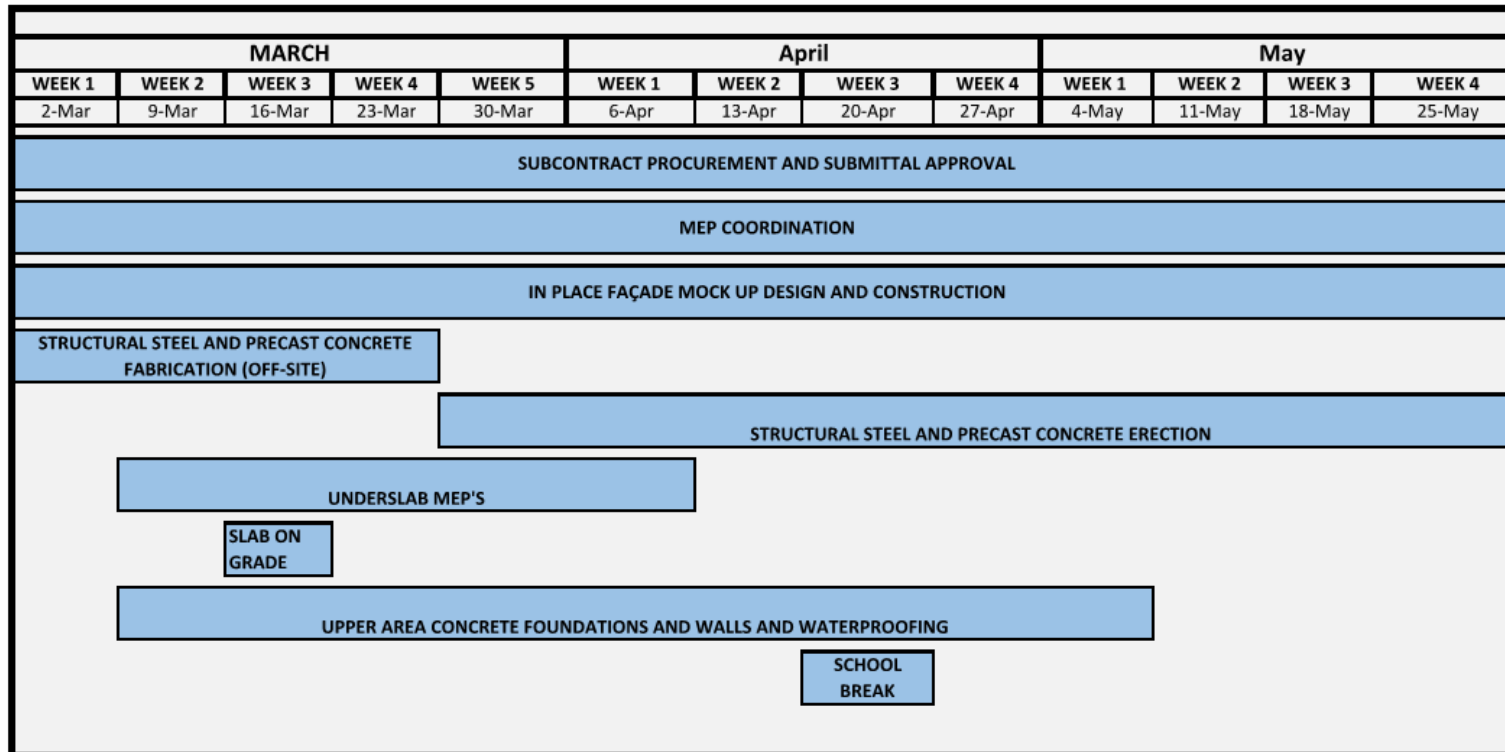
| MARCH | | | | | April | | | | May | | | |
|---|---|---|---|---|---|---|---|---|---|---|---|---|
| WEEK 1 | WEEK 2 | WEEK 3 | WEEK 4 | WEEK 5 | WEEK 1 | WEEK 2 | WEEK 3 | WEEK 4 | WEEK 1 | WEEK 2 | WEEK 3 | WEEK 4 |
| 2-Mar | 9-Mar | 16-Mar | 23-Mar | 30-Mar | 6-Apr | 13-Apr | 20-Apr | 27-Apr | 4-May | 11-May | 18-May | 25-May |

SUBCONTRACT PROCUREMENT AND SUBMITTAL APPROVAL

MEP COORDINATION

IN PLACE FAÇADE MOCK UP DESIGN AND CONSTRUCTION

STRUCTURAL STEEL AND PRECAST CONCRETE FABRICATION (OFF-SITE)

STRUCTURAL STEEL AND PRECAST CONCRETE ERECTION

UNDERSLAB MEP'S

SLAB ON GRADE

UPPER AREA CONCRETE FOUNDATIONS AND WALLS AND WATERPROOFING

SCHOOL BREAK